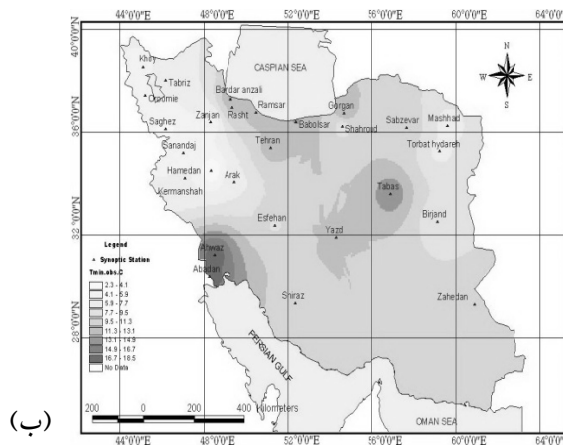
44°0'0"E 48°0'0"E 52°0'0"E 56°0'0"E 60°0'0"E 64°0'0"E

40°0'0"N
36°0'0"N
32°0'0"N
28°0'0"N

N
W E
S

CASPIAN SEA

Khoy
Tabriz
Oromie
Bandar anzali
Ramsar
Gorgan
Sabzevar
Mashhad
Zanjan
Rasht
Saghez
Babolsar
Shahroud
Torbat hydareh
Tehran
Sanandaj
Hamedan
Arak
Kermanshah
Tabas
Esfehan
Birjand
Yazd
Ahwaz
Abadan
Shiraz
Zahedan

Legend
▲ Synoptic Station
Tmin.abs.C
2.3 - 4.1
4.1 - 5.9
5.9 - 7.7
7.7 - 9.5
9.5 - 11.3
11.3 - 13.1
13.1 - 14.9
14.9 - 16.7
16.7 - 18.5
No Data

PERSIAN GULF

OMAN SEA

200 0 200 400 Kilometers

(ب)

44°0'0"E 48°0'0"E 52°0'0"E 56°0'0"E 60°0'0"E 64°0'0"E